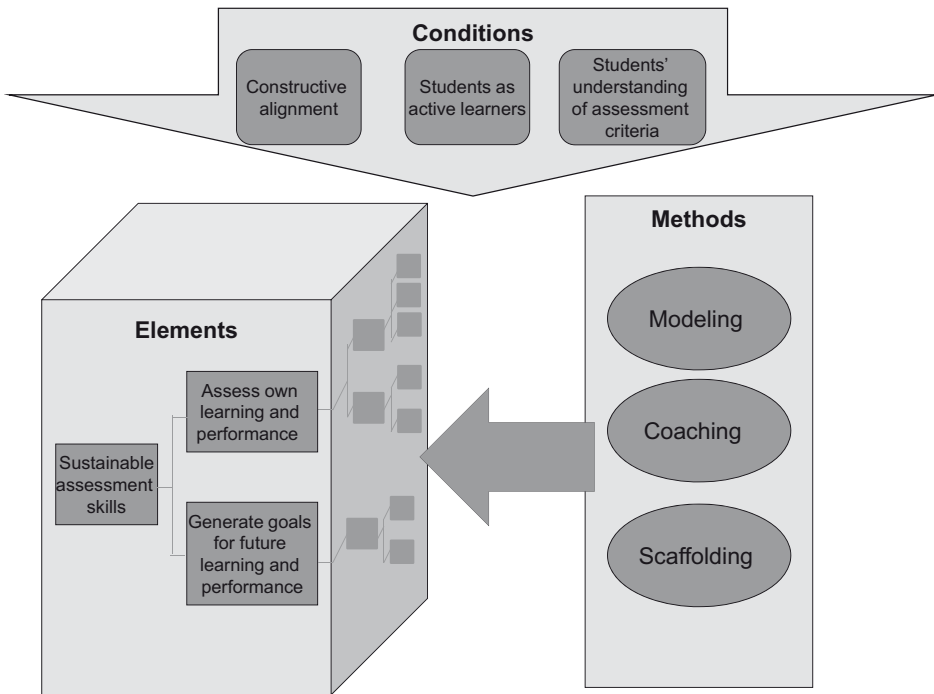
Conditions

Constructive alignment

Students as active learners

Students' understanding of assessment criteria

Elements

Sustainable assessment skills

Assess own learning and performance

Generate goals for future learning and performance

Methods

Modeling

Coaching

Scaffolding